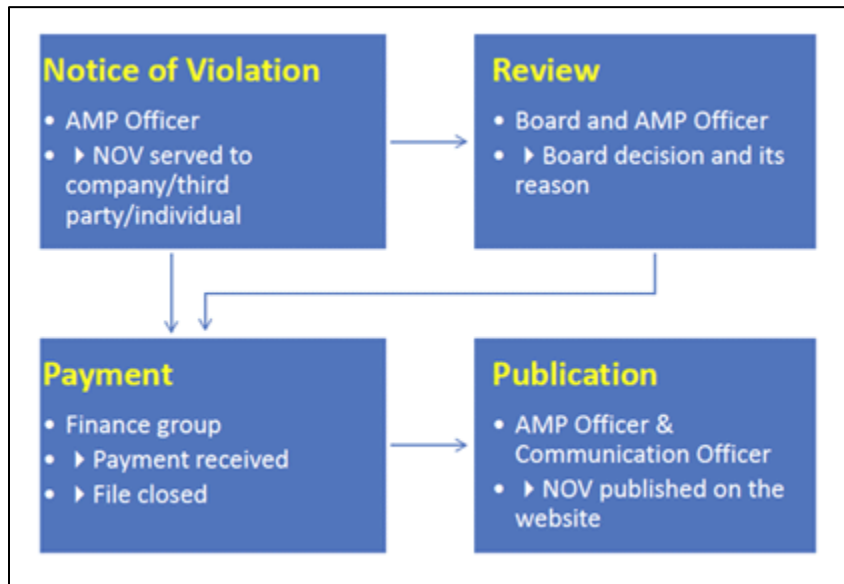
Notice of Violation
- AMP Officer
- ▸ NOV served to company/third party/individual

Review
- Board and AMP Officer
- ▸ Board decision and its reason

Payment
- Finance group
- ▸ Payment received
- ▸ File closed

Publication
- AMP Officer & Communication Officer
- ▸ NOV published on the website